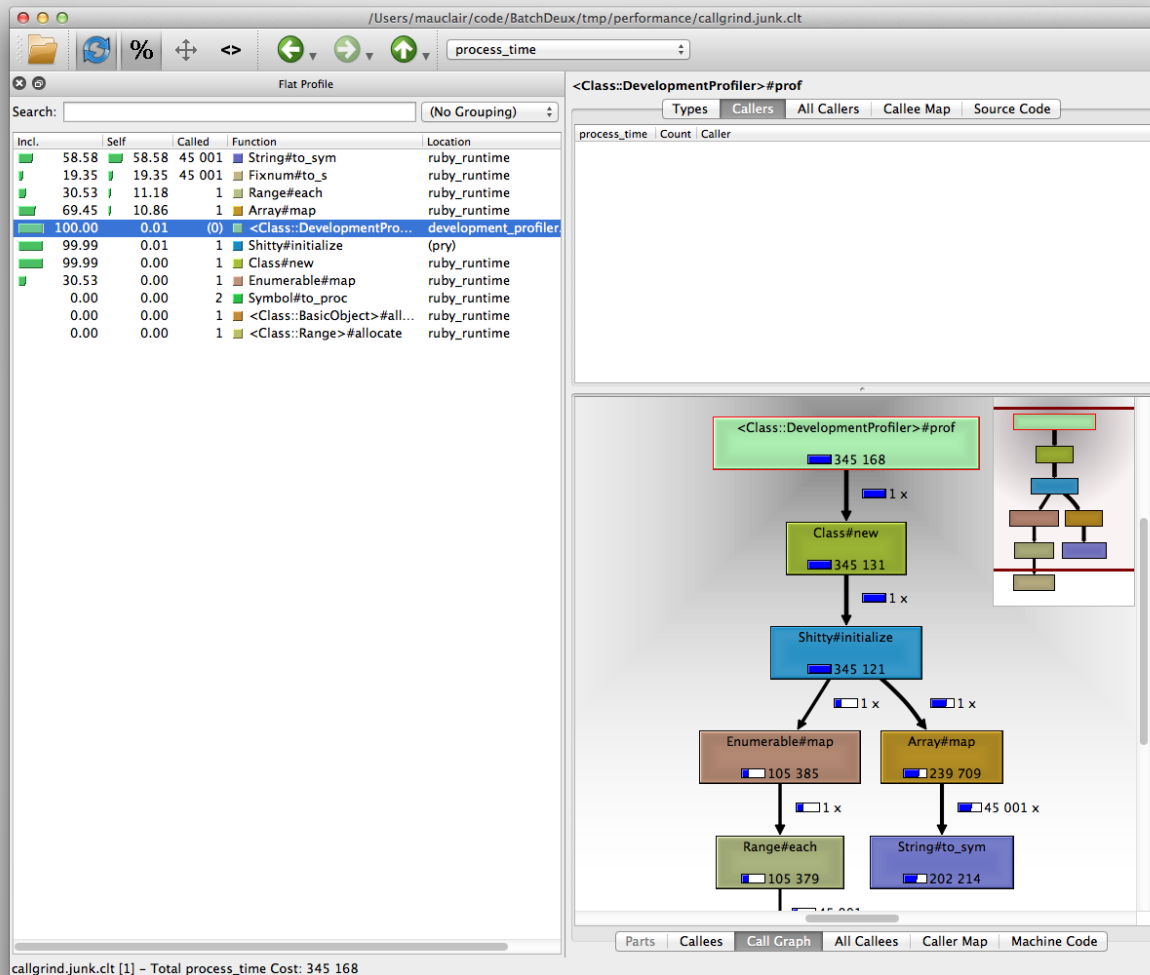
/Users/mauclair/code/BatchDeux/tmp/performance/callgrind.junk.clt

%

<>

process_time

Flat Profile

Search:

(No Grouping)

| Incl. | Self | Called | Function | Location |
|---|---|---|---|---|
| 58.58 | 58.58 | 45 001 | String#to_sym | ruby_runtime |
| 19.35 | 19.35 | 45 001 | Fixnum#to_s | ruby_runtime |
| 30.53 | 11.18 | 1 | Range#each | ruby_runtime |
| 69.45 | 10.86 | 1 | Array#map | ruby_runtime |
| 100.00 | 0.01 | (0) | <Class::DevelopmentPro... | development_profiler. |
| 99.99 | 0.01 | 1 | Shitty#initialize | (pry) |
| 99.99 | 0.00 | 1 | Class#new | ruby_runtime |
| 30.53 | 0.00 | 1 | Enumerable#map | ruby_runtime |
| 0.00 | 0.00 | 2 | Symbol#to_proc | ruby_runtime |
| 0.00 | 0.00 | 1 | <Class::BasicObject>#all... | ruby_runtime |
| 0.00 | 0.00 | 1 | <Class::Range>#allocate | ruby_runtime |

<Class::DevelopmentProfiler>#prof

Types | Callers | All Callers | Callee Map | Source Code

process_time | Count | Caller

<Class::DevelopmentProfiler>#prof
345 168
1 x
Class#new
345 131
1 x
Shitty#initialize
345 121
1 x
1 x
Enumerable#map
105 385
Array#map
239 709
1 x
45 001 x
Range#each
105 379
String#to_sym
202 214
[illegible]

Parts | Callees | Call Graph | All Callees | Caller Map | Machine Code

callgrind.junk.clt [1] – Total process_time Cost: 345 168